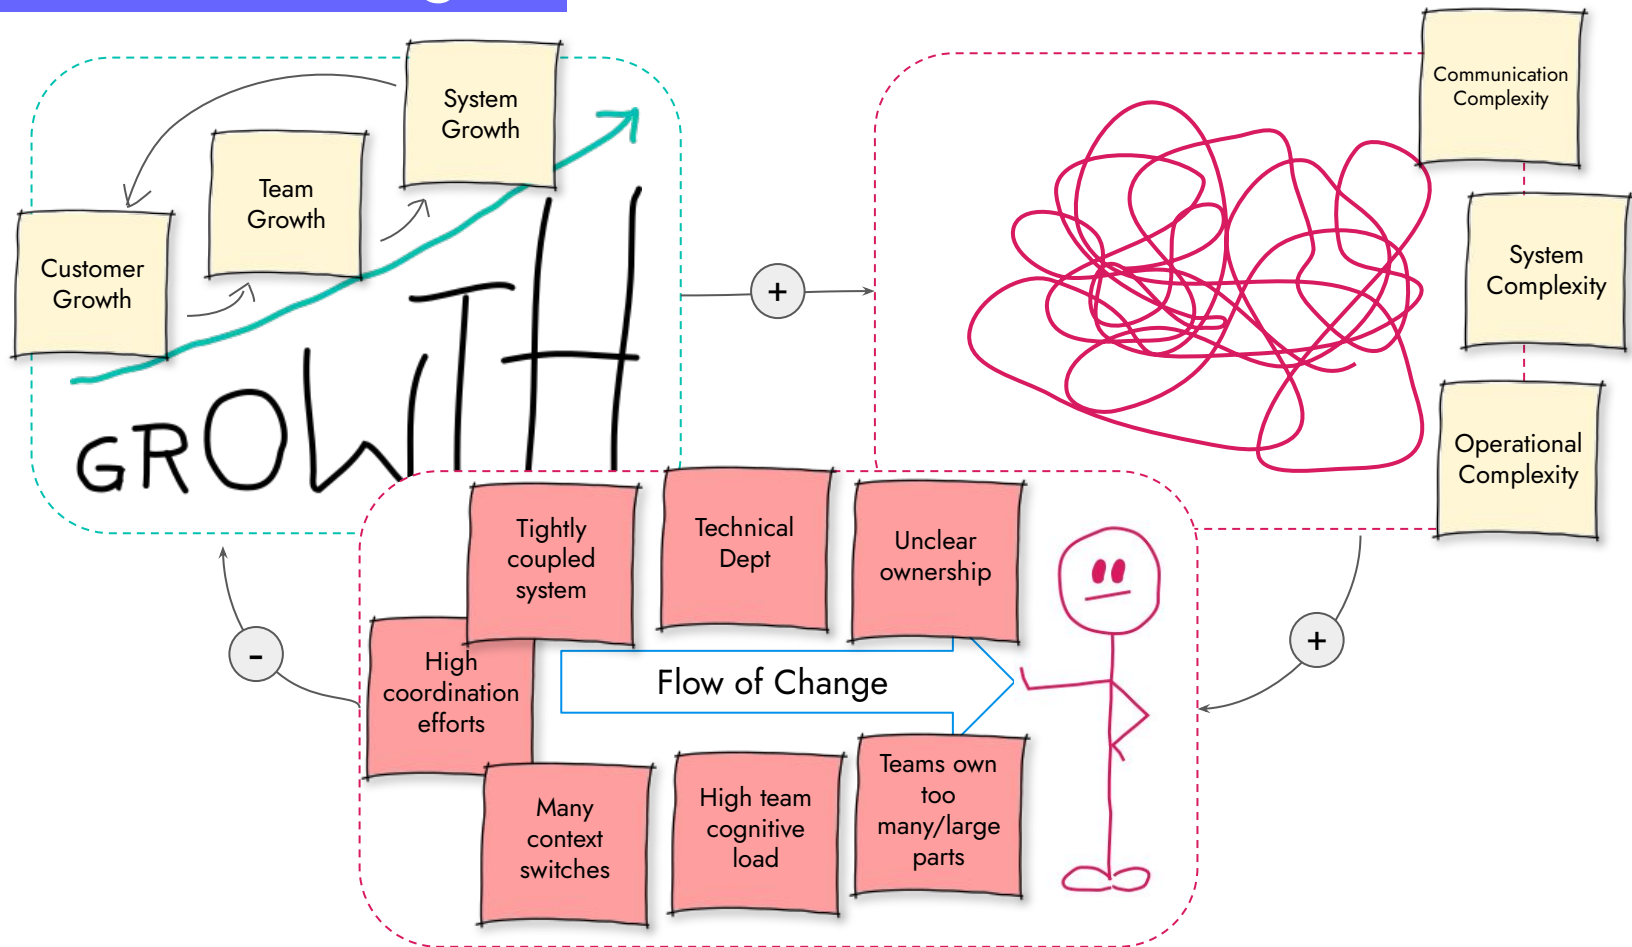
System Growth

Team Growth

Customer Growth

GROWTH

+

Communication Complexity

System Complexity

Operational Complexity

Tightly coupled system

Technical Dept

Unclear ownership

High coordination efforts

Flow of Change

Many context switches

High team cognitive load

Teams own too many/large parts

-

+